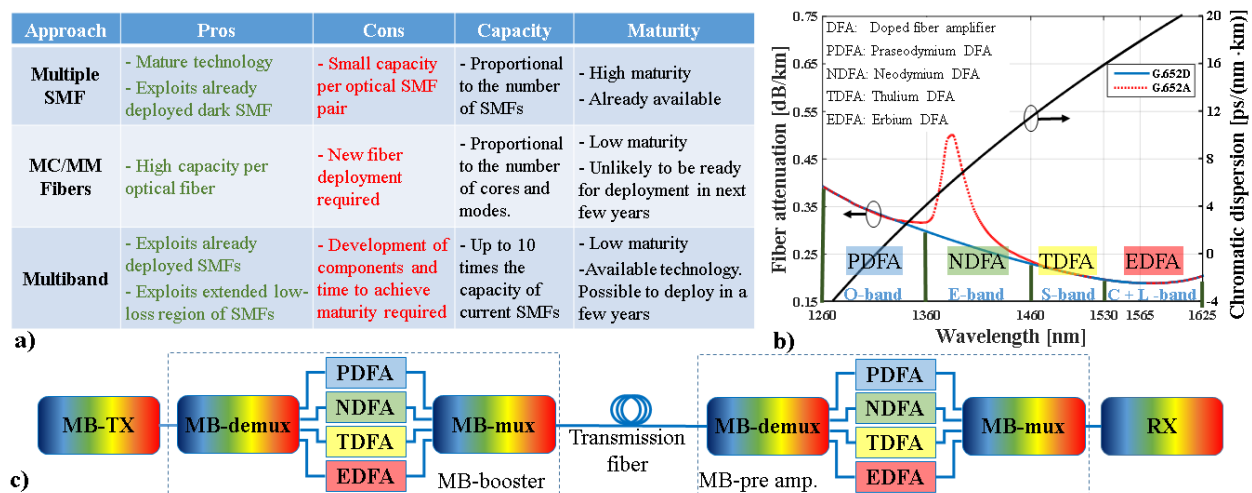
| Approach | Pros | Cons | Capacity | Maturity |
|---|---|---|---|---|
| Multiple SMF | - Mature technology<br>- Exploits already deployed dark SMF | - Small capacity per optical SMF pair | - Proportional to the number of SMFs | - High maturity<br>- Already available |
| MC/MM Fibers | - High capacity per optical fiber | - New fiber deployment required | - Proportional to the number of cores and modes. | - Low maturity<br>- Unlikely to be ready for deployment in next few years |
| Multiband | - Exploits already deployed SMFs<br>- Exploits extended low-loss region of SMFs | - Development of components and time to achieve maturity required | - Up to 10 times the capacity of current SMFs | - Low maturity<br>-Available technology. Possible to deploy in a few years |

a)

DFA: Doped fiber amplifier
PDFA: Praseodymium DFA
NDFA: Neodymium DFA
TDFA: Thulium DFA
EDFA: Erbium DFA

G.652D
G.652A

Fiber attenuation [dB/km]
0.75
0.65
0.55
0.45
0.35
0.25
0.15

Chromatic dispersion [ps/(nm·km)]
20
16
12
8
4
0
-4

PDFA
NDFA
TDFA
EDFA
O-band
E-band
S-band
C + L -band

1260
1360
1460
1530
1565
1625
Wavelength [nm]

b)

MB-TX
MB-demux
PDFA
NDFA
TDFA
EDFA
MB-mux
MB-booster
Transmission fiber
MB-demux
PDFA
NDFA
TDFA
EDFA
MB-mux
MB-pre amp.
RX

c)